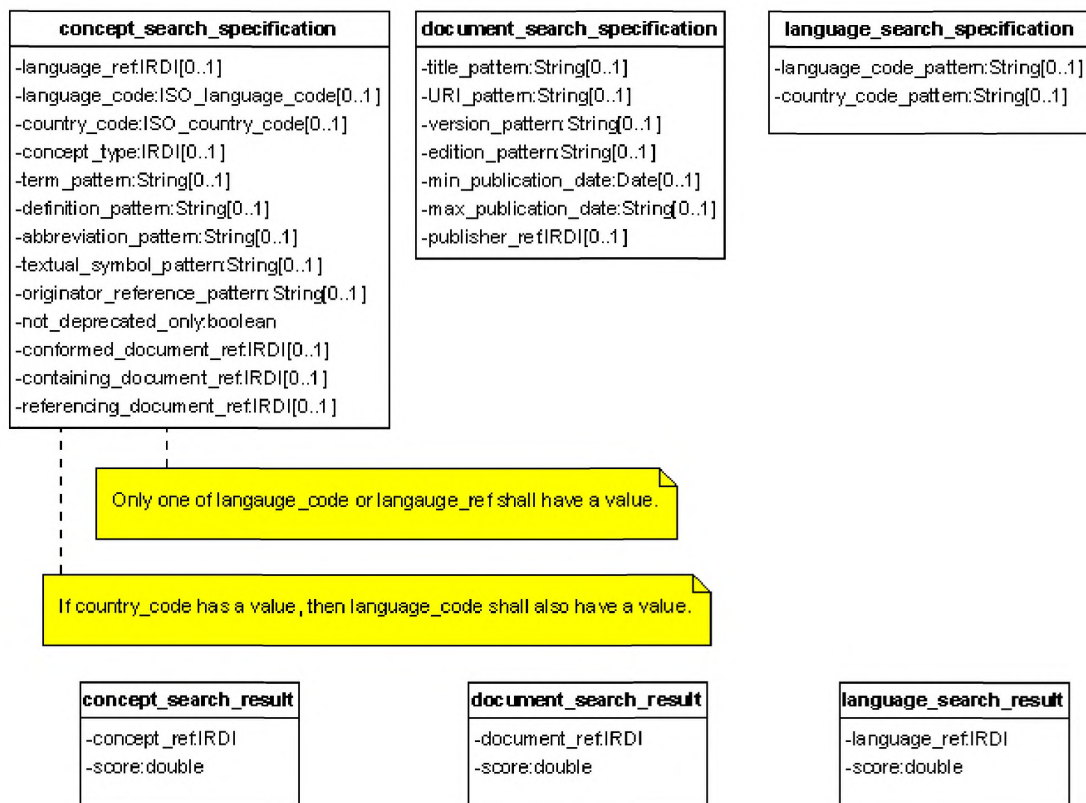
concept_search_specification

-language_ref:IRDI[0..1]
-language_code:ISO_language_code[0..1]
-country_code:ISO_country_code[0..1]
-concept_type:IRDI[0..1]
-term_pattern:String[0..1]
-definition_pattern:String[0..1]
-abbreviation_pattern:String[0..1]
-textual_symbol_pattern:String[0..1]
-originator_reference_pattern:String[0..1]
-not_deprecated_only:boolean
-conformed_document_ref:IRDI[0..1]
-containing_document_ref:IRDI[0..1]
-referencing_document_ref:IRDI[0..1]

document_search_specification

-title_pattern:String[0..1]
-URI_pattern:String[0..1]
-version_pattern:String[0..1]
-edition_pattern:String[0..1]
-min_publication_date:Date[0..1]
-max_publication_date:String[0..1]
-publisher_ref:IRDI[0..1]

language_search_specification

-language_code_pattern:String[0..1]
-country_code_pattern:String[0..1]

Only one of langauge_code or langauge_ref shall have a value.

If country_code has a value, then language_code shall also have a value.

concept_search_result

-concept_ref:IRDI
-score:double

document_search_result

-document_ref:IRDI
-score:double

language_search_result

-language_ref:IRDI
-score:double